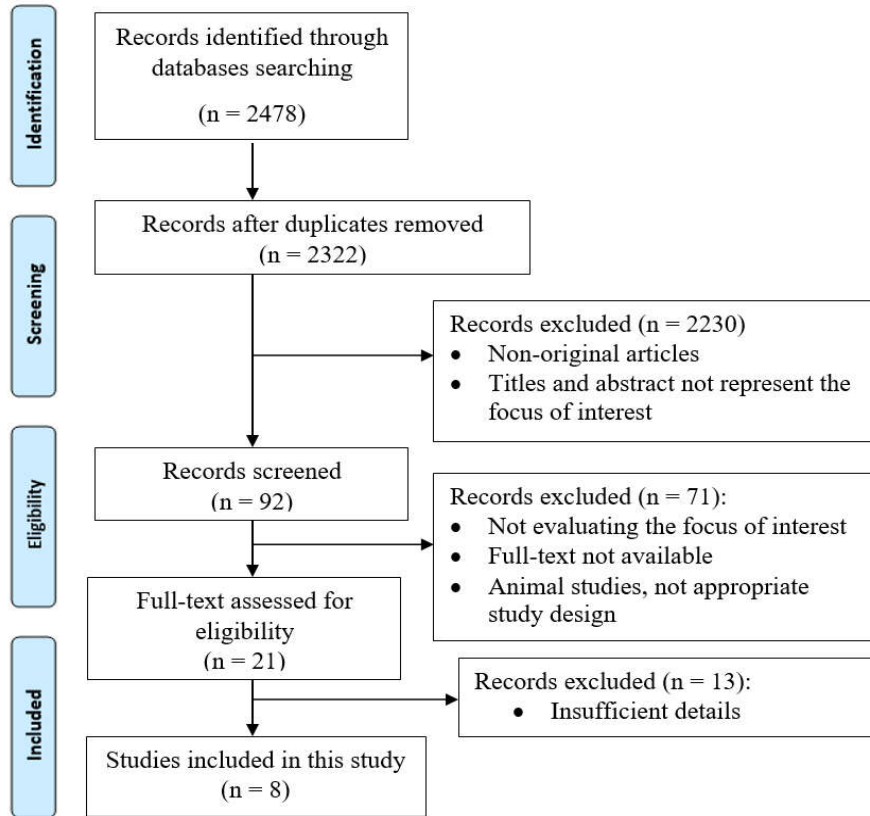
Identification

Records identified through databases searching
(n = 2478)

Screening

Records after duplicates removed
(n = 2322)

Records excluded (n = 2230)
- Non-original articles
- Titles and abstract not represent the focus of interest

Eligibility

Records screened
(n = 92)

Records excluded (n = 71):
- Not evaluating the focus of interest
- Full-text not available
- Animal studies, not appropriate study design

Full-text assessed for eligibility
(n = 21)

Included

Records excluded (n = 13):
- Insufficient details

Studies included in this study
(n = 8)